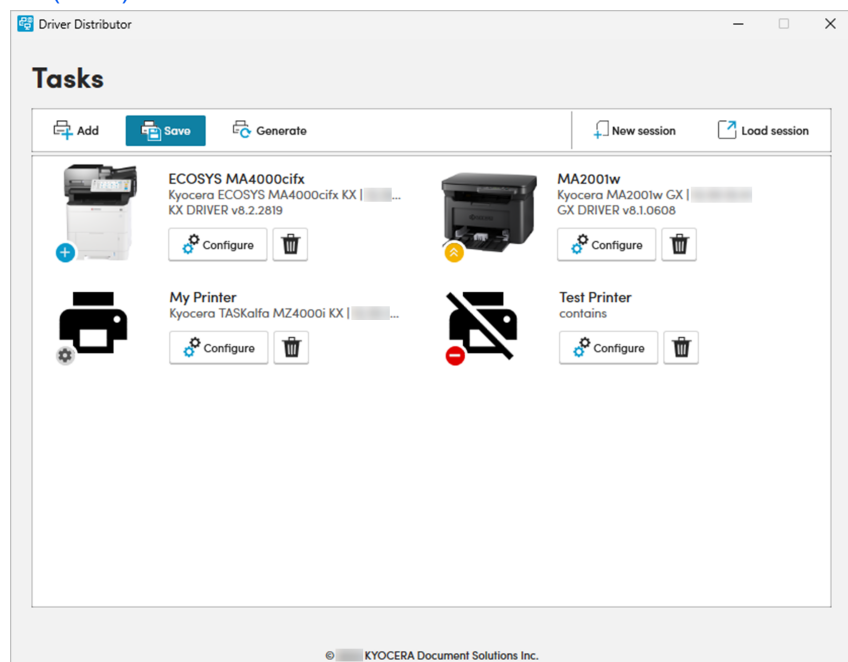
Driver Distributor

Tasks

Add
Save
Generate
New session
Load session

ECOSYS MA4000cifx
Kyocera ECOSYS MA4000cifx KX | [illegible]...
KX DRIVER v8.2.2819
Configure

MA2001w
Kyocera MA2001w GX | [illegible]
GX DRIVER v8.1.0608
Configure

My Printer
Kyocera TASKalfa MZ4000i KX | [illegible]...
Configure

Test Printer
contains
Configure

© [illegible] KYOCERA Document Solutions Inc.